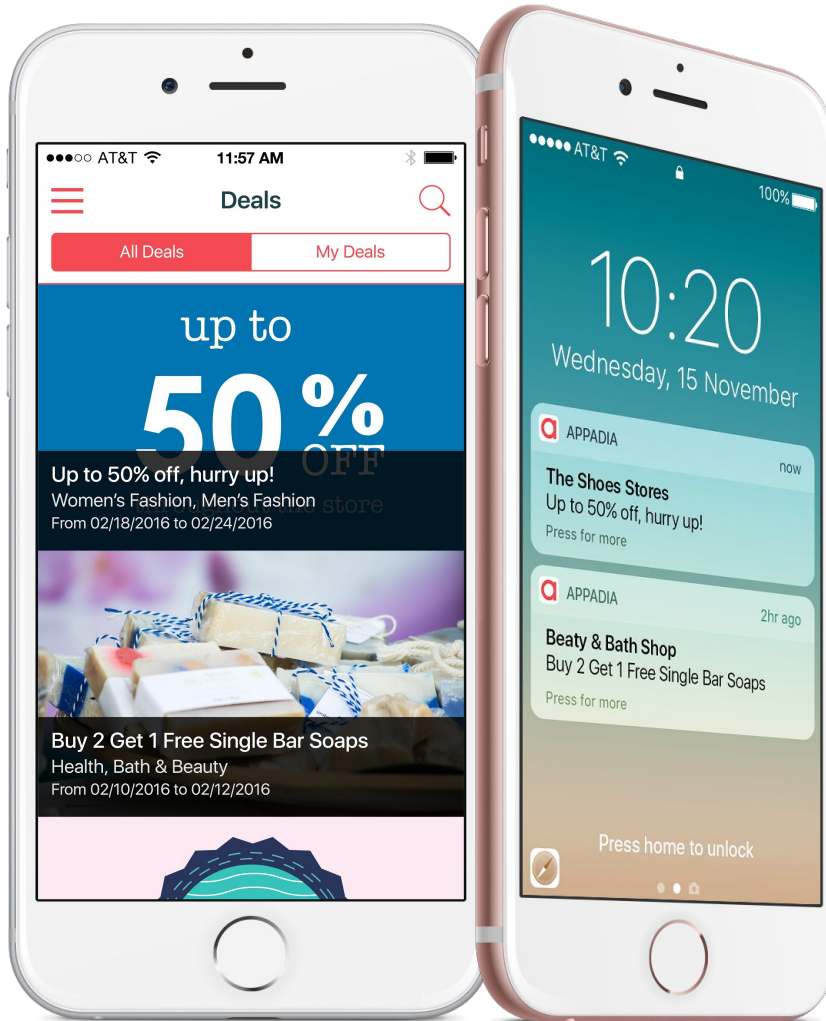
●●●○○ AT&T 11:57 AM

Deals

All Deals
My Deals

up to
50 %
OFF

Up to 50% off, hurry up!
Women's Fashion, Men's Fashion
From 02/18/2016 to 02/24/2016

Buy 2 Get 1 Free Single Bar Soaps
Health, Bath & Beauty
From 02/10/2016 to 02/12/2016

●●●●● AT&T
100%

10:20
Wednesday, 15 November

APPADIA
now
The Shoes Stores
Up to 50% off, hurry up!
Press for more

APPADIA
2hr ago
Beaty & Bath Shop
Buy 2 Get 1 Free Single Bar Soaps
Press for more

Press home to unlock